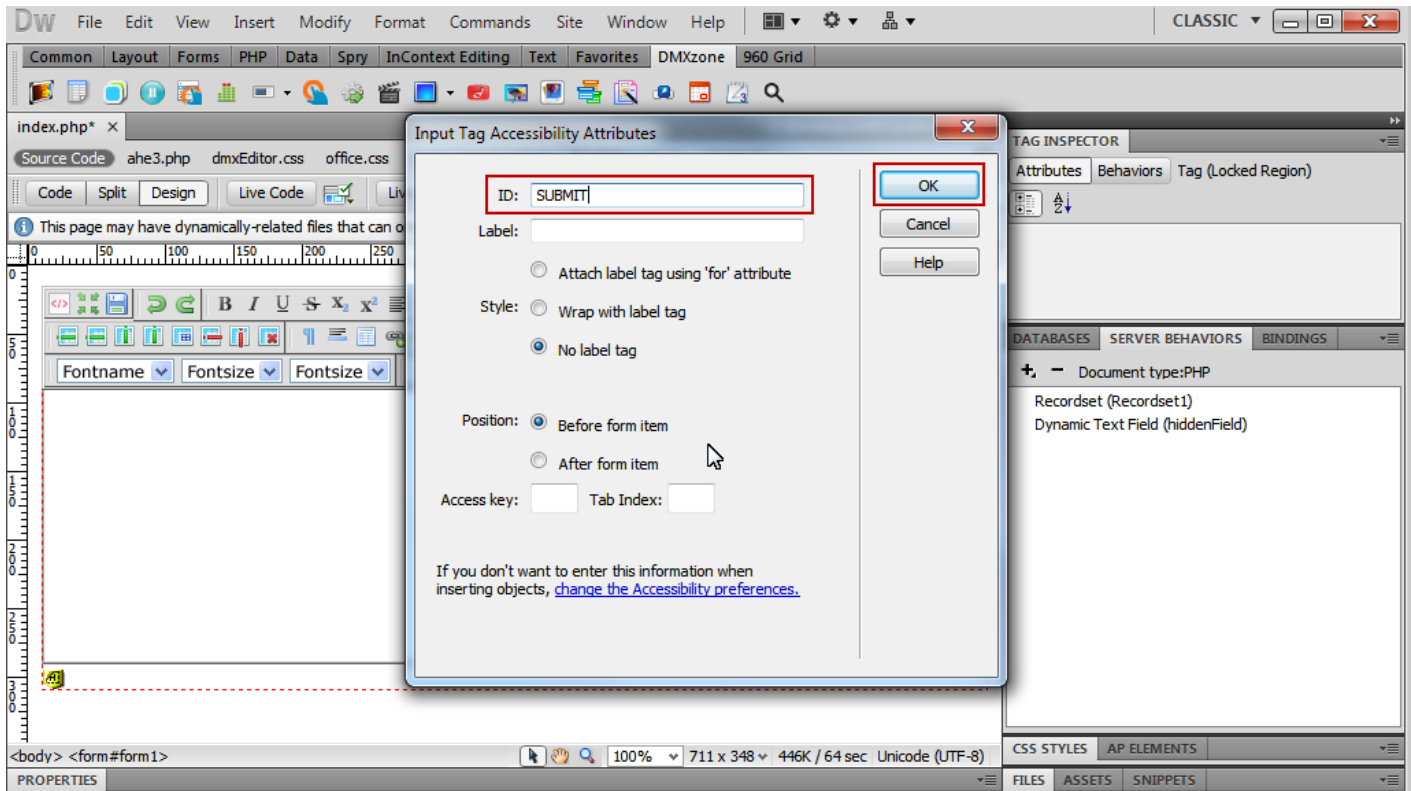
DW File Edit View Insert Modify Format Commands Site Window Help CLASSIC

Common Layout Forms PHP Data Spry InContext Editing Text Favorites DMXzone 960 Grid

index.php*

Source Code ahe3.php dmxEditor.css office.css

Code Split Design Live Code

This page may have dynamically-related files that can o

Fontname Fontsize Fontsize

Input Tag Accessibility Attributes

ID: SUBMIT

Label:

Attach label tag using 'for' attribute

Style: Wrap with label tag

No label tag

Position: Before form item

After form item

Access key: Tab Index:

If you don't want to enter this information when inserting objects, change the Accessibility preferences.

OK

Cancel

Help

TAG INSPECTOR

Attributes Behaviors Tag (Locked Region)

DATABASES SERVER BEHAVIORS BINDINGS

Document type:PHP

Recordset (Recordset1)

Dynamic Text Field (hiddenField)

<body> <form#form1> 100% 711 x 348 446K / 64 sec Unicode (UTF-8)

PROPERTIES

CSS STYLES AP ELEMENTS

FILES ASSETS SNIPPETS